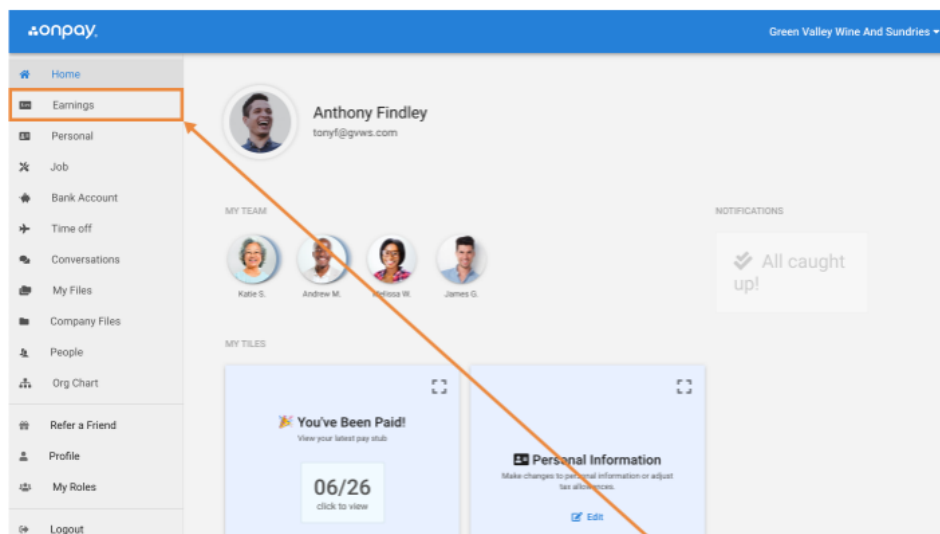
onpay.

Green Valley Wine And Sundries

Home
Earnings
Personal
Job
Bank Account
Time off
Conversations
My Files
Company Files
People
Org Chart
Refer a Friend
Profile
My Roles
Logout

Anthony Findley
tonyf@gvws.com

MY TEAM

Katie S.
Andrew M.
Melissa W.
James G.

NOTIFICATIONS

All caught up!

MY TILES

You've Been Paid!
View your latest pay stub

06/26
click to view

Personal Information
Make changes to personal information or adjust tax allowances.

Edit